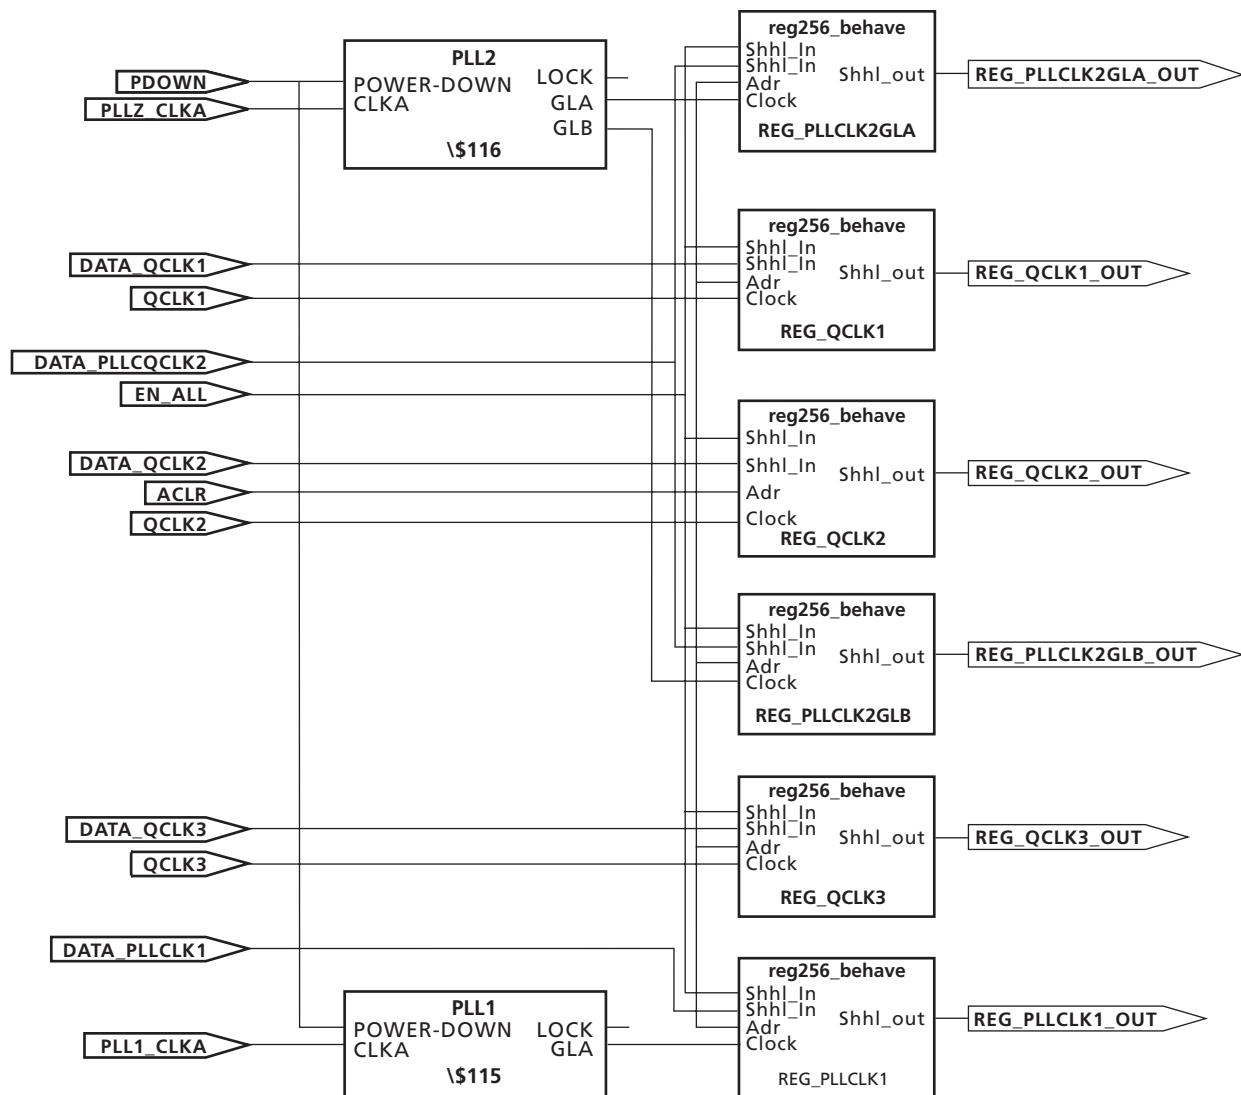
PDOWN
PLLZ_CLKA

PLL2
POWER-DOWN
CLKA
LOCK
GLA
GLB
\$116

reg256_behave
Shhl_In
Shhl_In
Adr
Clock
Shhl_out
REG_PLLCLK2GLA
REG_PLLCLK2GLA_OUT

DATA_QCLK1
QCLK1

reg256_behave
Shhl_In
Shhl_In
Adr
Clock
Shhl_out
REG_QCLK1
REG_QCLK1_OUT

DATA_PLLCQCLK2
EN_ALL

DATA_QCLK2
ACLR
QCLK2

reg256_behave
Shhl_In
Shhl_In
Adr
Clock
Shhl_out
REG_QCLK2
REG_QCLK2_OUT

reg256_behave
Shhl_In
Shhl_In
Adr
Clock
Shhl_out
REG_PLLCLK2GLB
REG_PLLCLK2GLB_OUT

DATA_QCLK3
QCLK3

reg256_behave
Shhl_In
Shhl_In
Adr
Clock
Shhl_out
REG_QCLK3
REG_QCLK3_OUT

DATA_PLLCLK1
PLL1_CLKA

PLL1
POWER-DOWN
CLKA
LOCK
GLA
\$115

reg256_behave
Shhl_In
Shhl_In
Adr
Clock
Shhl_out
REG_PLLCLK1
REG_PLLCLK1_OUT